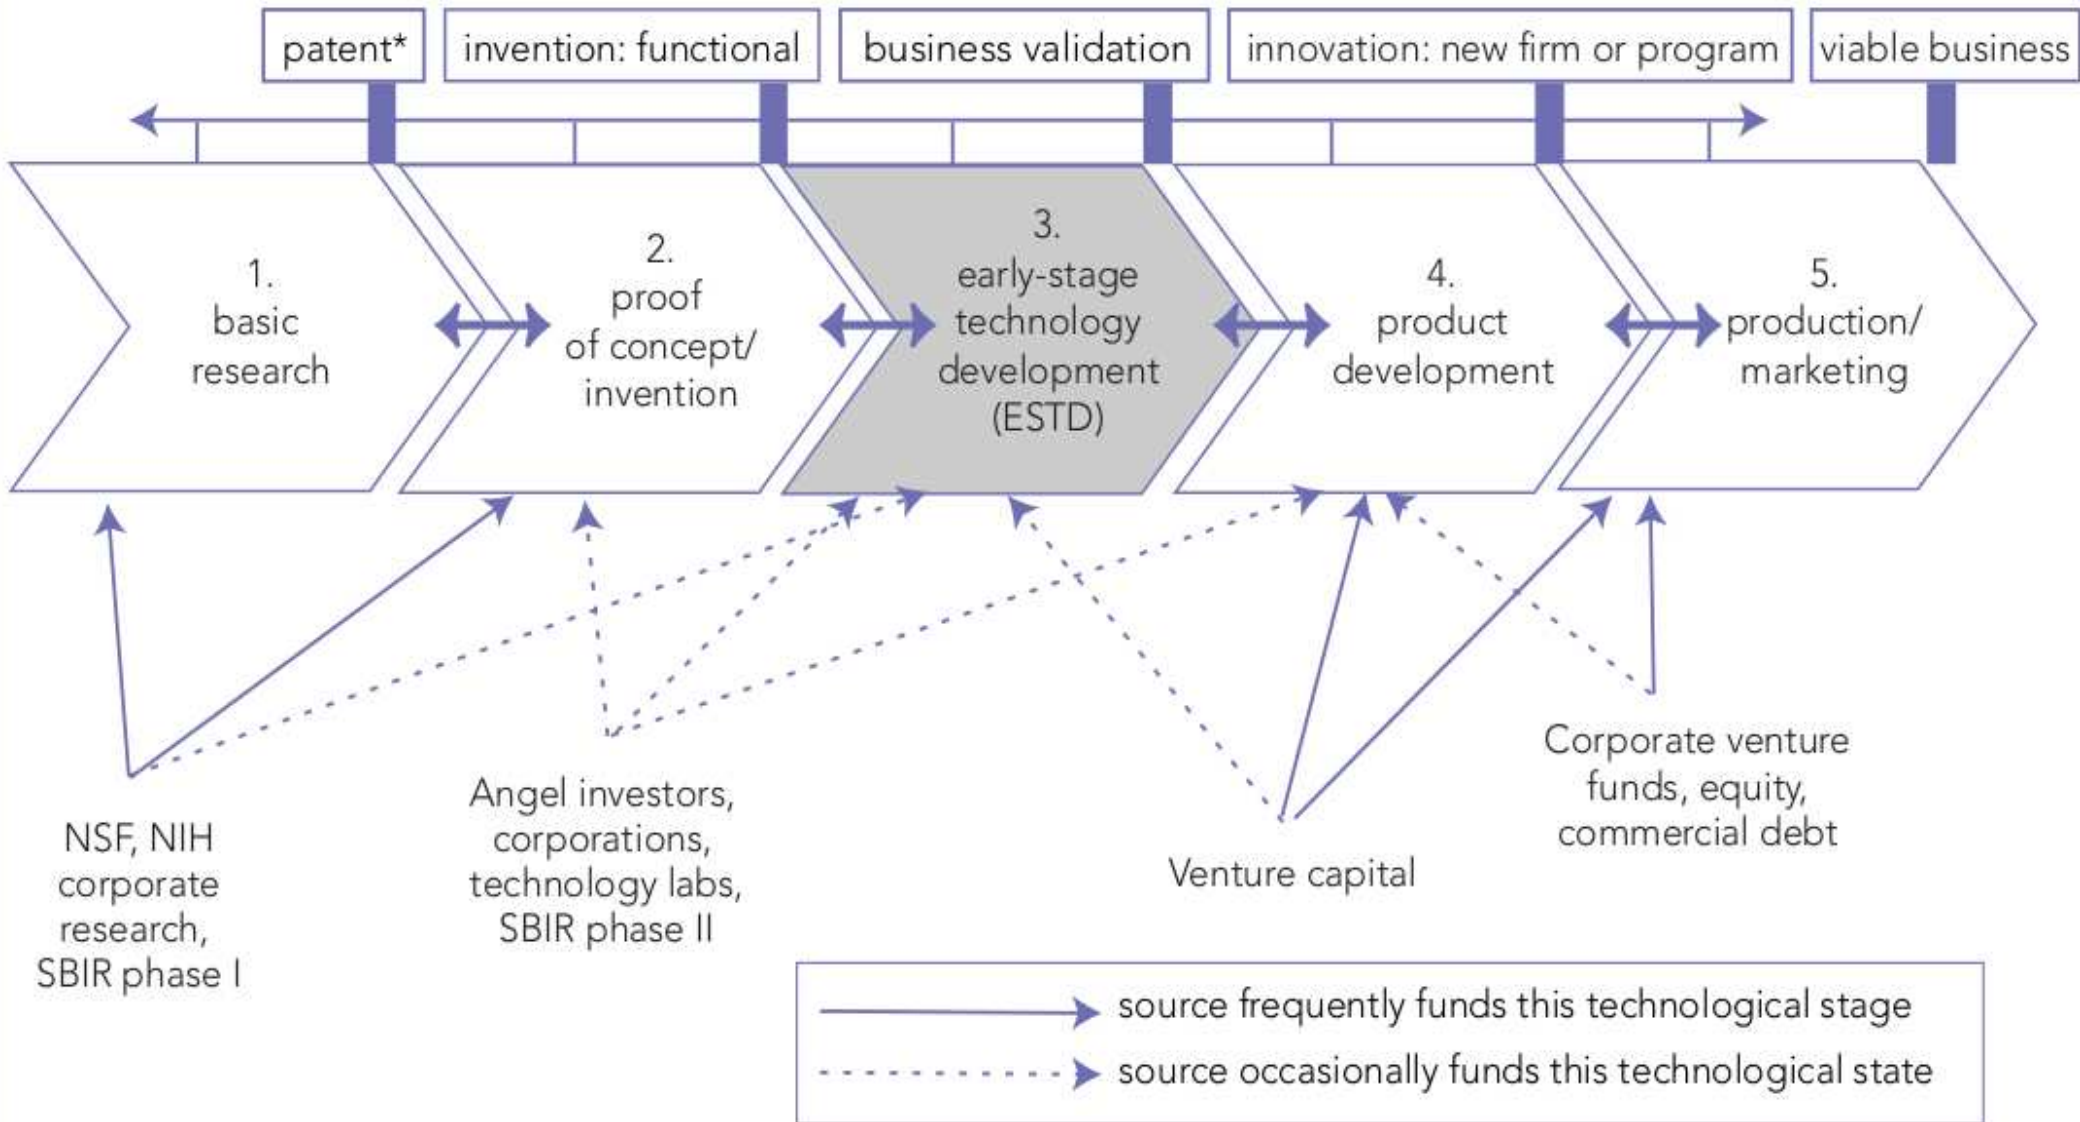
patent*

invention: functional

business validation

innovation: new firm or program

viable business

1.
basic
research

2.
proof
of concept/
invention

3.
early-stage
technology
development
(ESTD)

4.
product
development

5.
production/
marketing

NSF, NIH
corporate
research,
SBIR phase I

Angel investors,
corporations,
technology labs,
SBIR phase II

Venture capital

Corporate venture
funds, equity,
commercial debt

source frequently funds this technological stage

source occasionally funds this technological state